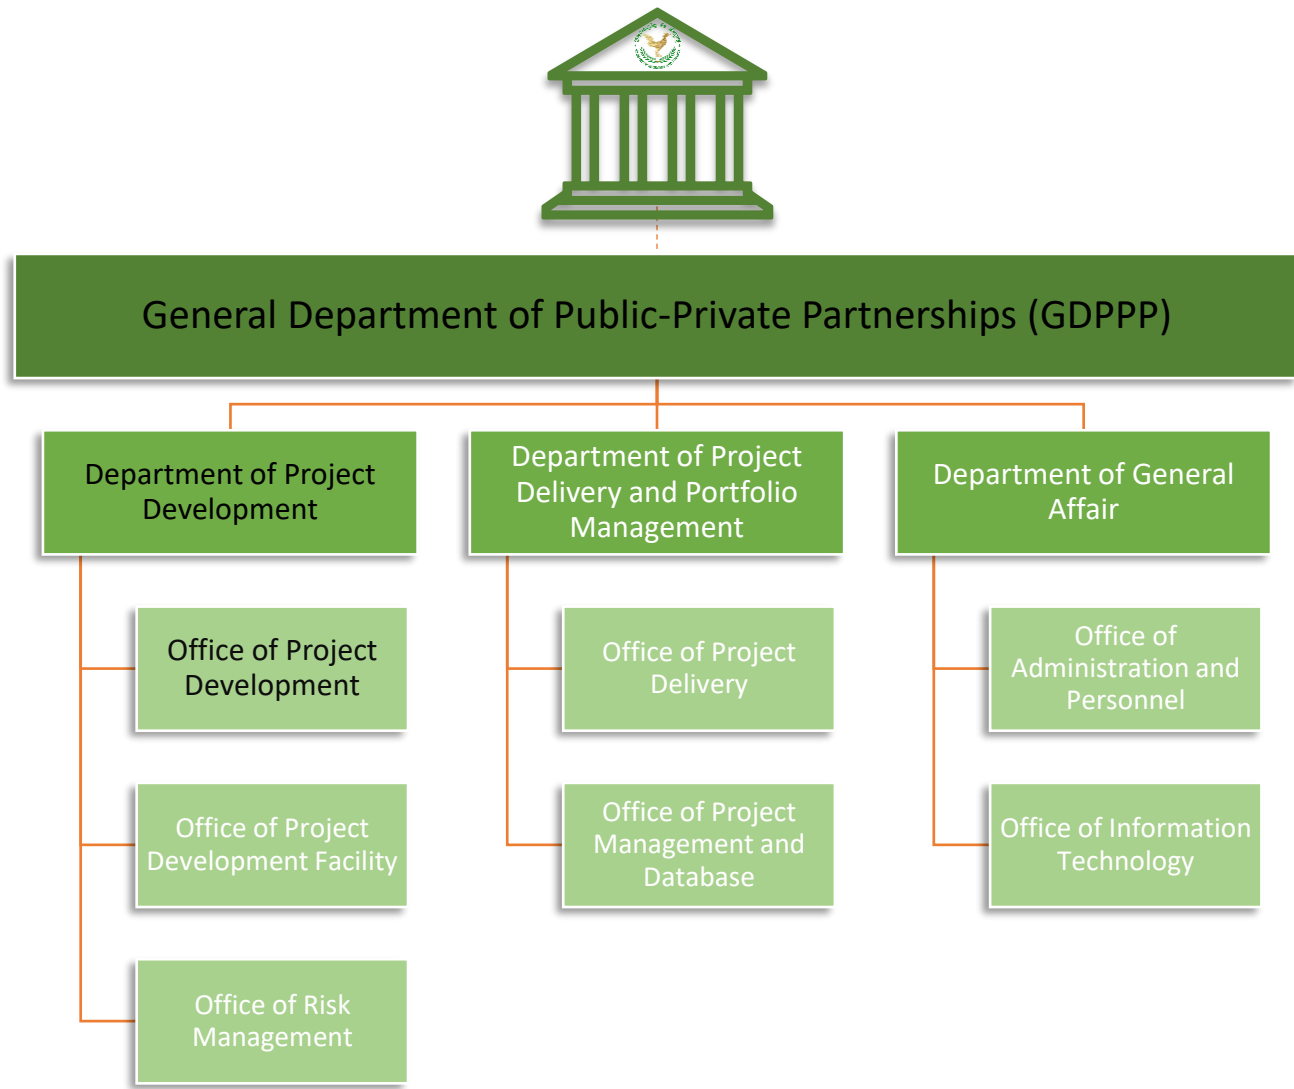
General Department of Public-Private Partnerships (GDPPP)

Department of Project Development

Department of Project Delivery and Portfolio Management

Department of General Affair

Office of Project Development

Office of Project Development Facility

Office of Risk Management

Office of Project Delivery

Office of Project Management and Database

Office of Administration and Personnel

Office of Information Technology